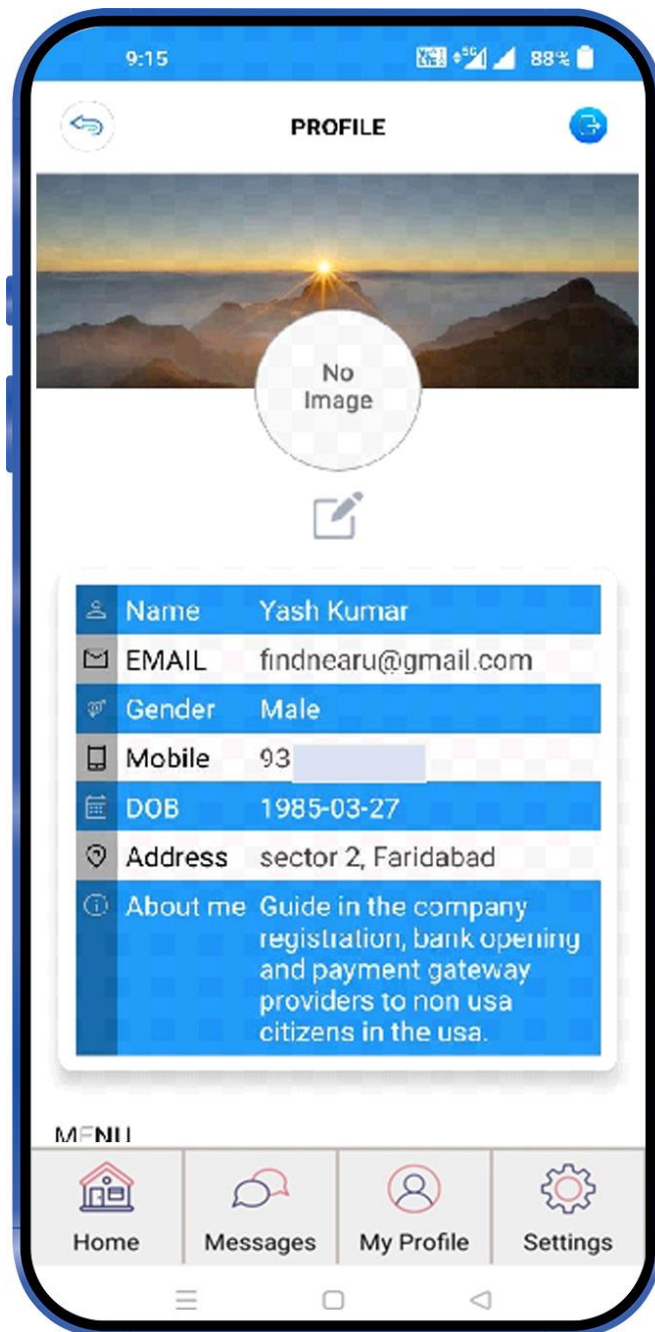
9:15

88%

PROFILE

No Image

| Name | Yash Kumar |
|---|---|
| EMAIL | findnearu@gmail.com |
| Gender | Male |
| Mobile | 93 |
| DOB | 1985-03-27 |
| Address | sector 2, Faridabad |
| About me | Guide in the company registration, bank opening and payment gateway providers to non usa citizens in the usa. |

MENU

Home
Messages
My Profile
Settings